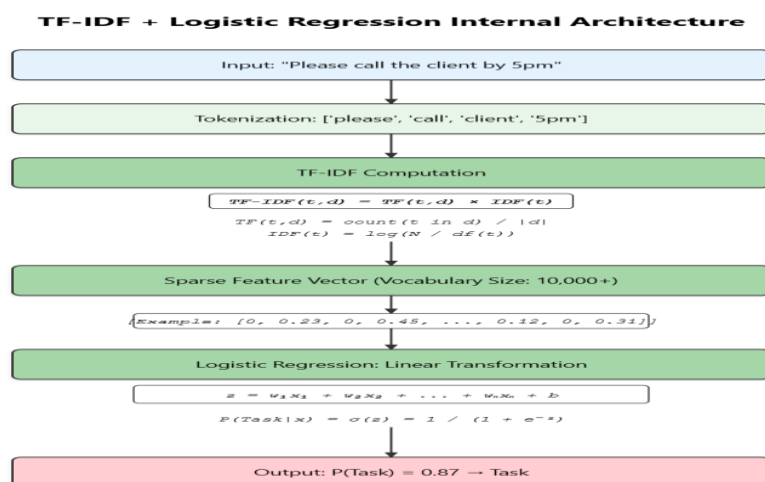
TF-IDF + Logistic Regression Internal Architecture

Input: "Please call the client by 5pm"

Tokenization: ['please', 'call', 'client', '5pm']

TF-IDF Computation

TF-IDF(t,d) = TF(t,d) × IDF(t)

TF(t,d) = count(t in d) / |d|
IDF(t) = log(N / df(t))

Sparse Feature Vector (Vocabulary Size: 10,000+)

[Example: [0, 0.23, 0, 0.45, ..., 0.12, 0, 0.31]]

Logistic Regression: Linear Transformation

$z = w_1x_1 + w_2x_2 + ... + w_nx_n + b$

$P(Task|x) = \sigma(z) = 1 / (1 + e^{-z})$

Output: P(Task) = 0.87 → Task